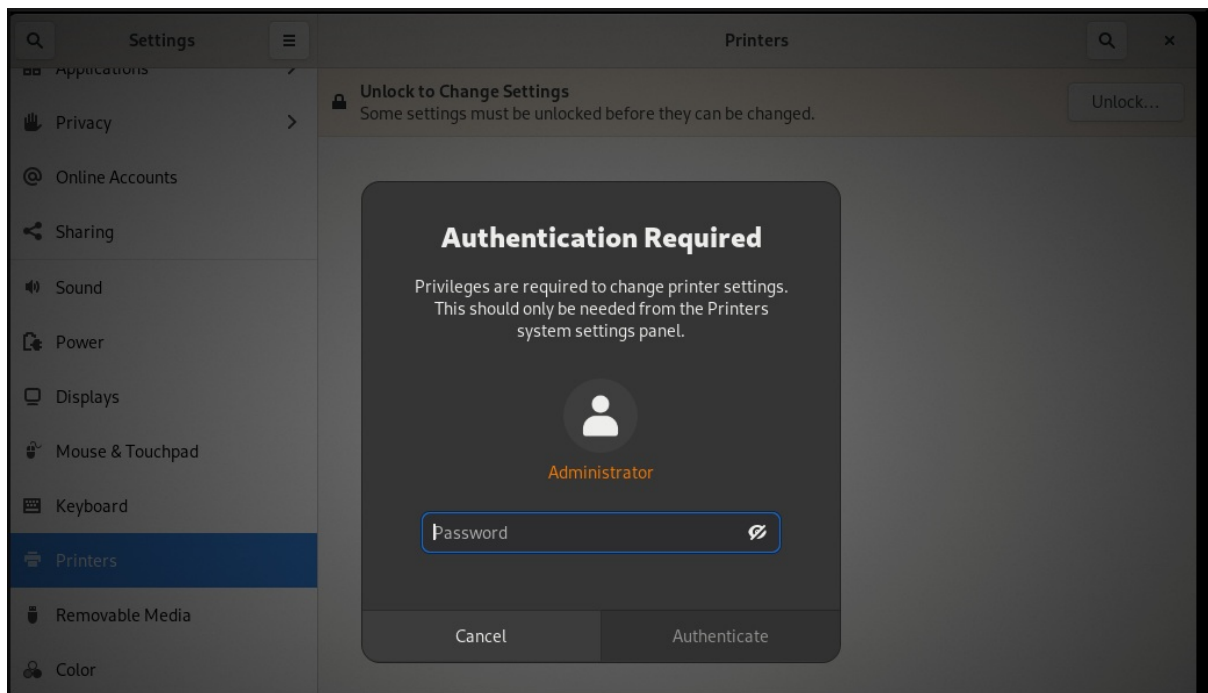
Settings

Printers

Applications

Privacy

Online Accounts

Sharing

Sound

Power

Displays

Mouse & Touchpad

Keyboard

Printers

Removable Media

Color

Unlock to Change Settings
Some settings must be unlocked before they can be changed.

Unlock...

Authentication Required

Privileges are required to change printer settings. This should only be needed from the Printers system settings panel.

Administrator

Password

Cancel

Authenticate